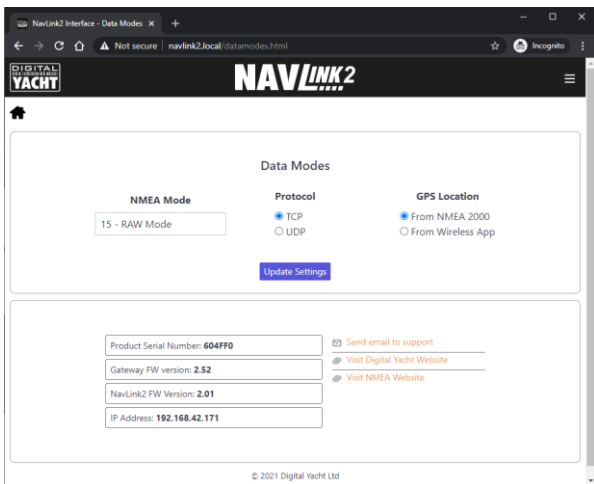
NavLink2 Interface - Data Modes ×
+
Not secure | navlink2.local/datamodes.html
Incognito

DIGITAL YACHT
NAVLINK2

Data Modes

NMEA Mode
15 - RAW Mode

Protocol
TCP
UDP

GPS Location
From NMEA 2000
From Wireless App

Update Settings

Product Serial Number: 604FF0
Gateway FW version: 2.52
NavLink2 FW Version: 2.01
IP Address: 192.168.42.171

Send email to support
Visit Digital Yacht Website
Visit NMEA Website

© 2021 Digital Yacht Ltd